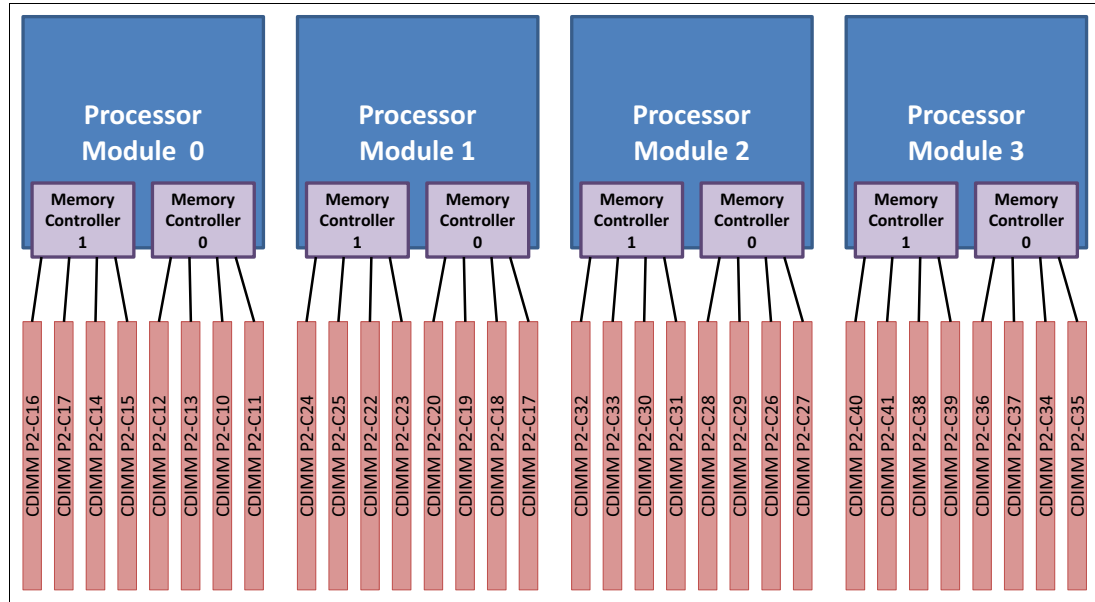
Processor Module 0

Memory Controller 1

Memory Controller 0

CDIMM P2-C16
CDIMM P2-C17
CDIMM P2-C14
CDIMM P2-C15
CDIMM P2-C12
CDIMM P2-C13
CDIMM P2-C10
CDIMM P2-C11

Processor Module 1

Memory Controller 1

Memory Controller 0

CDIMM P2-C24
CDIMM P2-C25
CDIMM P2-C22
CDIMM P2-C23
CDIMM P2-C20
CDIMM P2-C19
CDIMM P2-C18
CDIMM P2-C17

Processor Module 2

Memory Controller 1

Memory Controller 0

CDIMM P2-C32
CDIMM P2-C33
CDIMM P2-C30
CDIMM P2-C31
CDIMM P2-C28
CDIMM P2-C29
CDIMM P2-C26
CDIMM P2-C27

Processor Module 3

Memory Controller 1

Memory Controller 0

CDIMM P2-C40
CDIMM P2-C41
CDIMM P2-C38
CDIMM P2-C39
CDIMM P2-C36
CDIMM P2-C37
CDIMM P2-C34
CDIMM P2-C35